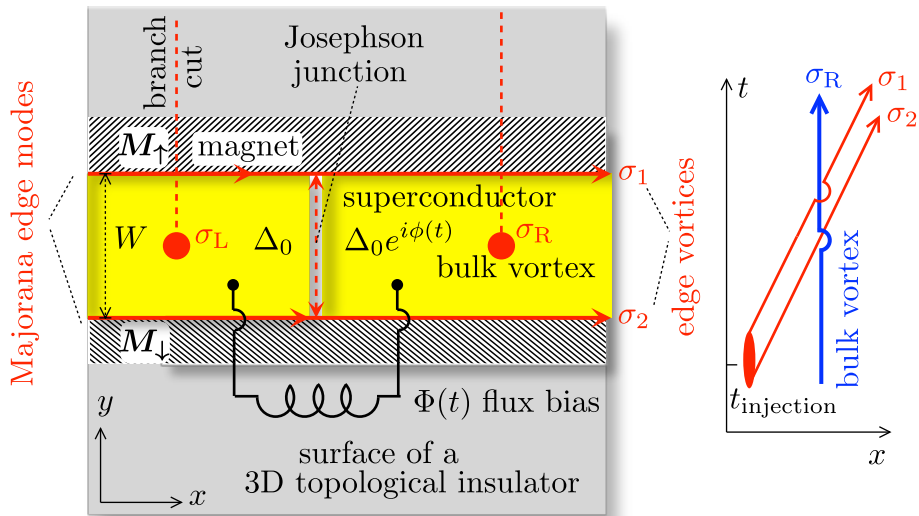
Majorana edge modes

branch cut

Josephson junction

$M_\uparrow$ magnet

$\sigma_1$

$W$ $\sigma_L$ $\Delta_0$

superconductor

$\Delta_0 e^{i\phi(t)}$ $\sigma_R$

bulk vortex

$\sigma_2$

$M_\downarrow$

edge vortices

$y$

$x$

$\Phi(t)$ flux bias

surface of a 3D topological insulator

$t$ $\sigma_R$ $\sigma_1$ $\sigma_2$

bulk vortex

$t_{\text{injection}}$

$x$